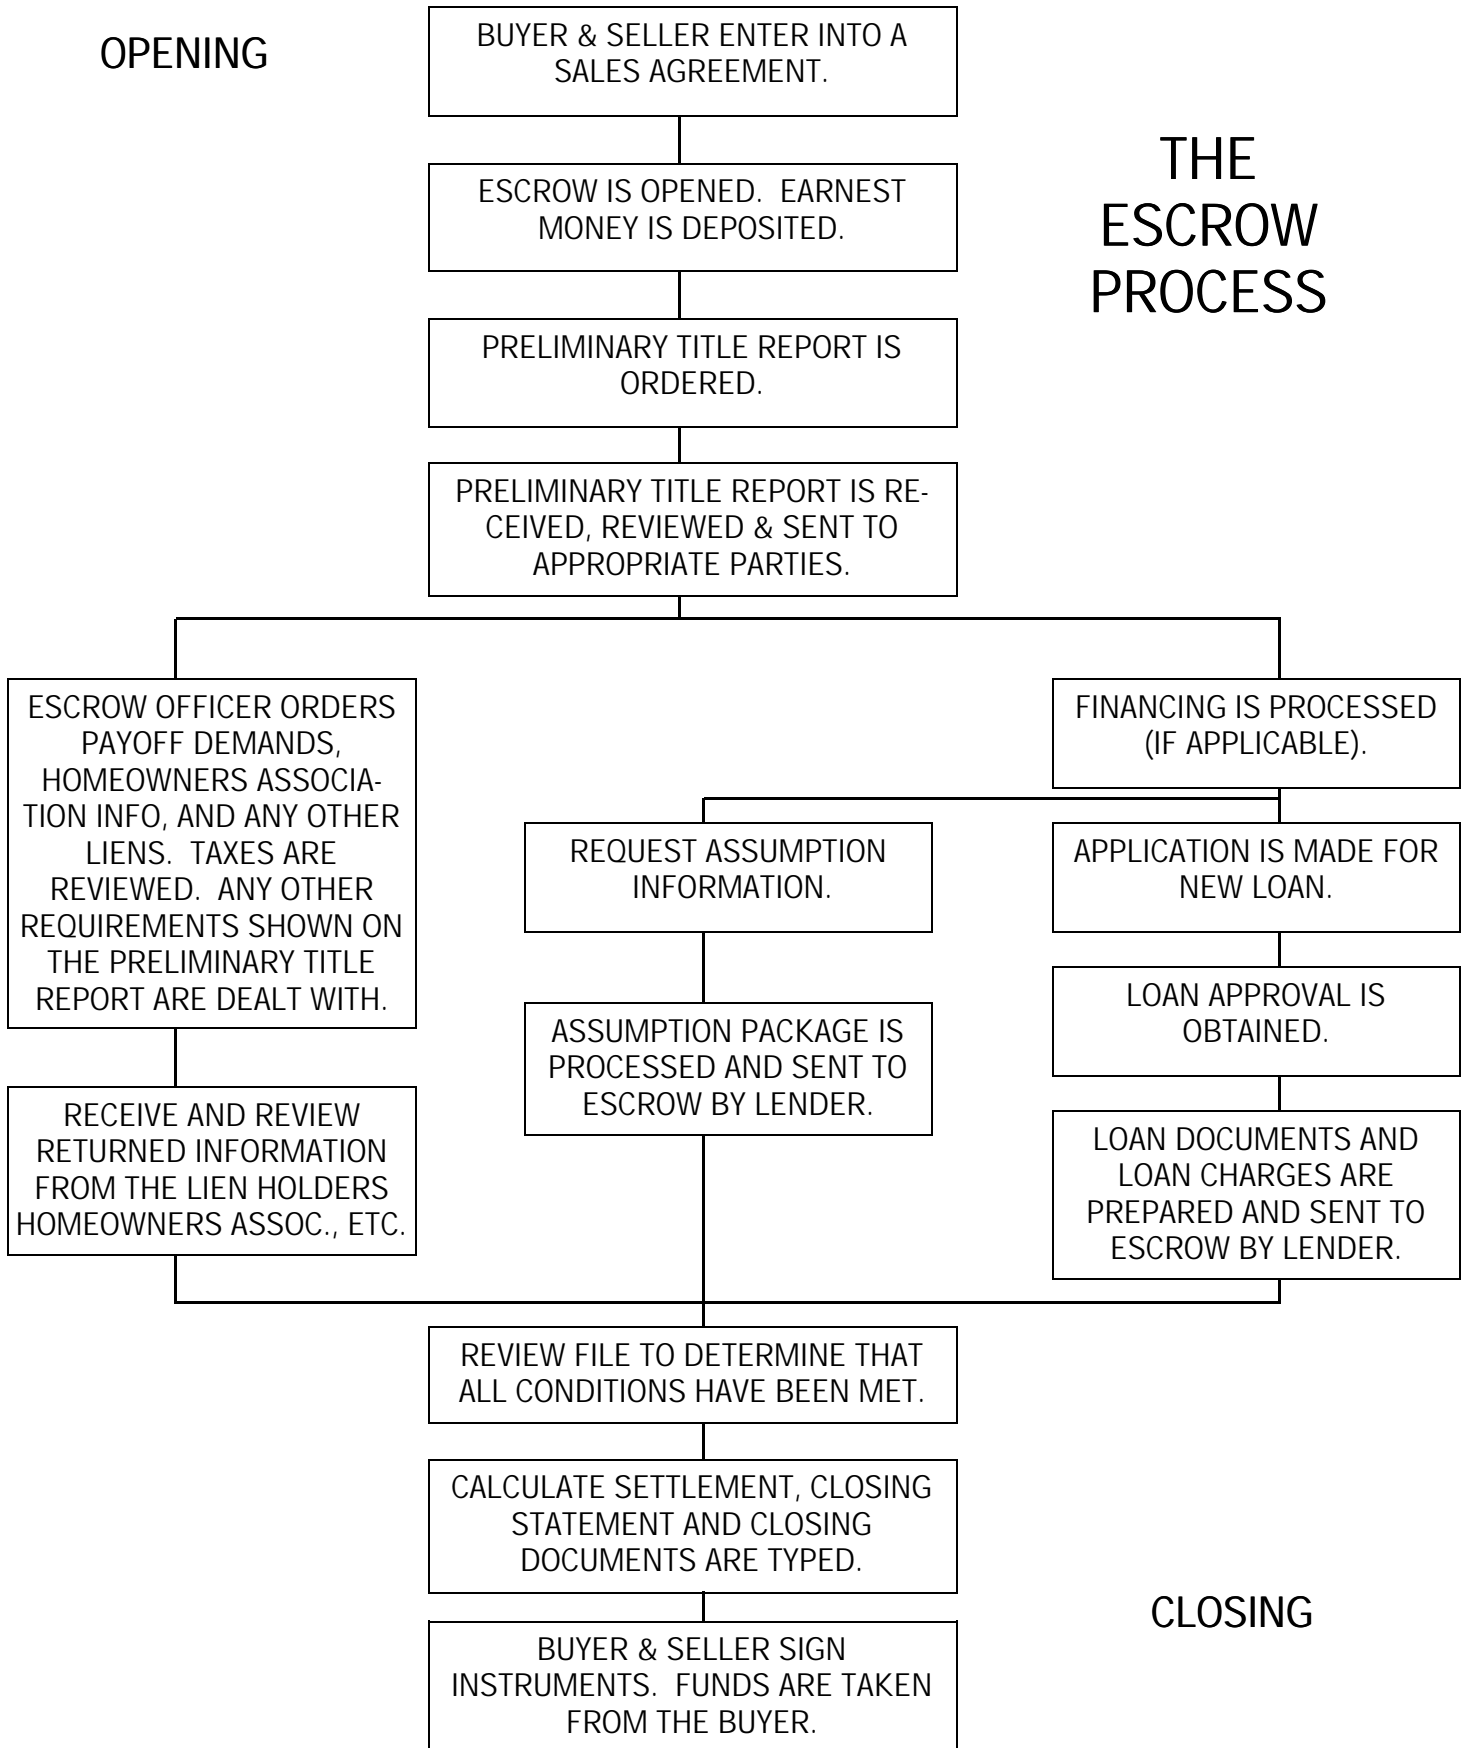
OPENING

BUYER & SELLER ENTER INTO A SALES AGREEMENT.

THE ESCROW PROCESS

ESCROW IS OPENED. EARNEST MONEY IS DEPOSITED.

PRELIMINARY TITLE REPORT IS ORDERED.

PRELIMINARY TITLE REPORT IS RECEIVED, REVIEWED & SENT TO APPROPRIATE PARTIES.

ESCROW OFFICER ORDERS PAYOFF DEMANDS, HOMEOWNERS ASSOCIATION INFO, AND ANY OTHER LIENS. TAXES ARE REVIEWED. ANY OTHER REQUIREMENTS SHOWN ON THE PRELIMINARY TITLE REPORT ARE DEALT WITH.

RECEIVE AND REVIEW RETURNED INFORMATION FROM THE LIEN HOLDERS HOMEOWNERS ASSOC., ETC.

FINANCING IS PROCESSED (IF APPLICABLE).

REQUEST ASSUMPTION INFORMATION.

ASSUMPTION PACKAGE IS PROCESSED AND SENT TO ESCROW BY LENDER.

APPLICATION IS MADE FOR NEW LOAN.

LOAN APPROVAL IS OBTAINED.

LOAN DOCUMENTS AND LOAN CHARGES ARE PREPARED AND SENT TO ESCROW BY LENDER.

REVIEW FILE TO DETERMINE THAT ALL CONDITIONS HAVE BEEN MET.

CALCULATE SETTLEMENT, CLOSING STATEMENT AND CLOSING DOCUMENTS ARE TYPED.

CLOSING

BUYER & SELLER SIGN INSTRUMENTS. FUNDS ARE TAKEN FROM THE BUYER.